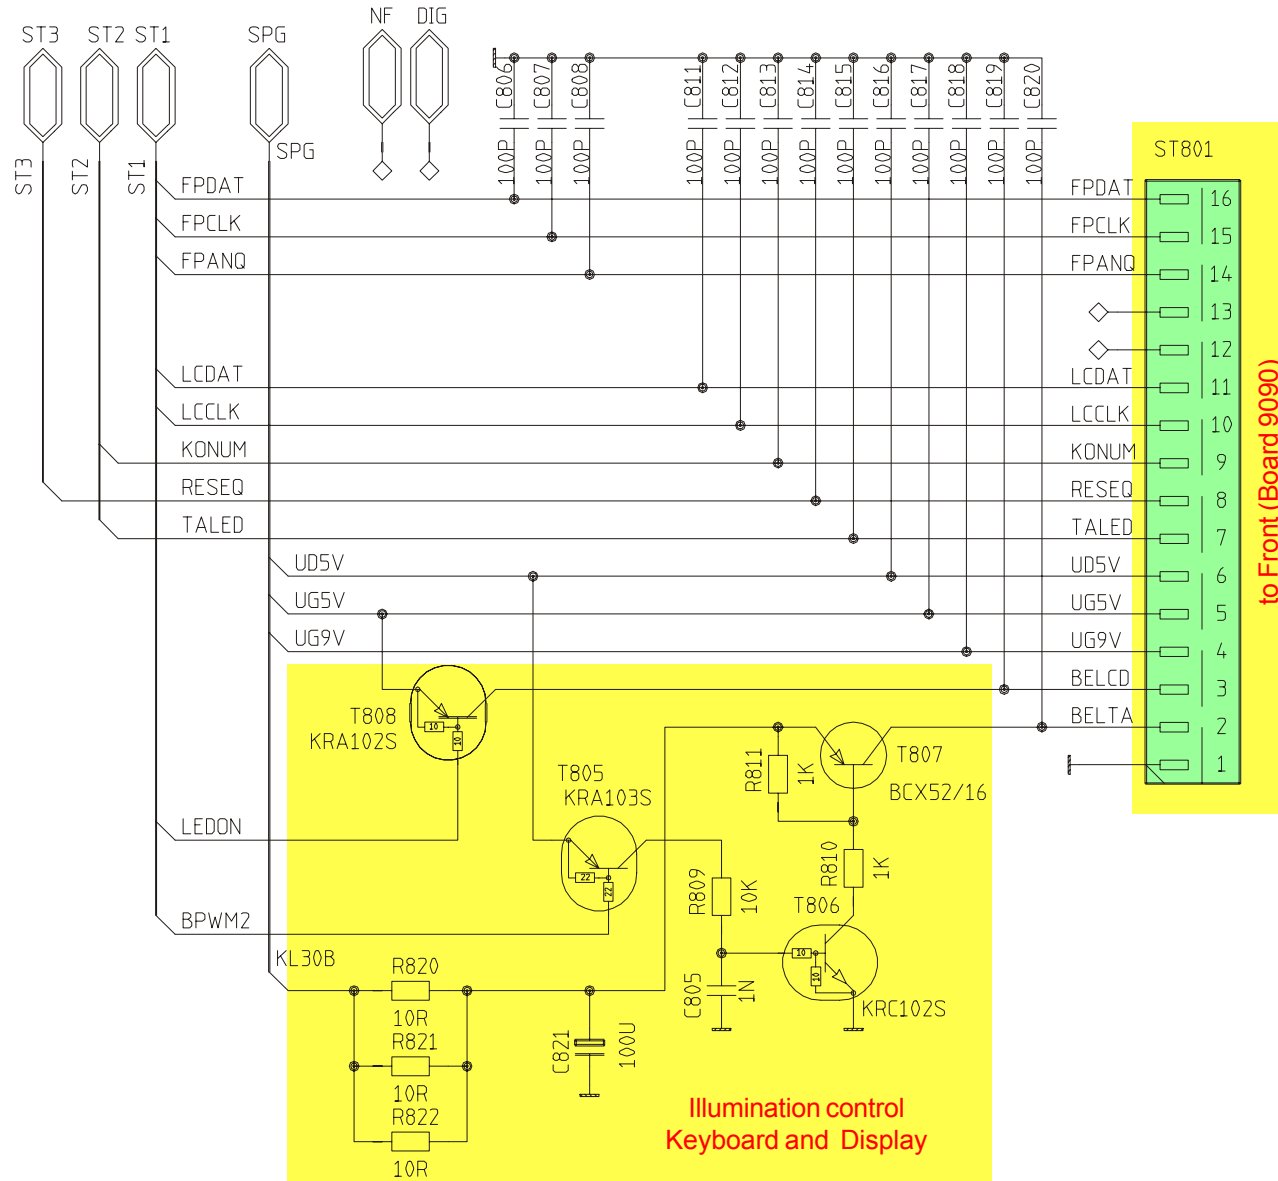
ST3 ST2 ST1 SPG NF DIG

SPG

ST3 ST2 ST1

C806 C807 C808 C811 C812 C813 C814 C815 C816 C817 C818 C819 C820

100P 100P 100P 100P 100P 100P 100P 100P 100P 100P 100P 100P 100P

ST801

FPDAT
FPCLK
FPANQ
LCDAT
LCCLK
KONUM
RESEQ
TALED
UD5V
UG5V
UG9V

FPDAT 16
FPCLK 15
FPANQ 14
13
12
LCDAT 11
LCCLK 10
KONUM 9
RESEQ 8
TALED 7
UD5V 6
UG5V 5
UG9V 4
BELCD 3
BELTA 2
1

to Front (Board 9090)

T808
KRA102S
10
10

T805
KRA103S
22
22

R811 1K

T807
BCX52/16

R810 1K

R809 10K

T806
10
10
KRC102S

C805 1N

LEDON

BPWM2

KL30B

R820
10R
R821
10R
R822
10R

C821 100U

Illumination control
Keyboard and Display